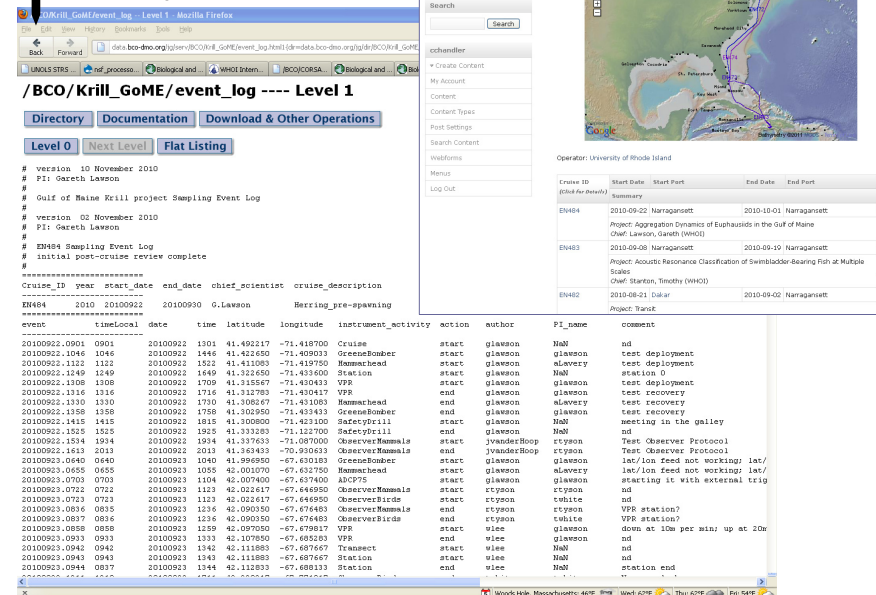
/BCO/Krill_GoME/event_log ---- Level 1 - Mozilla Firefox

File Edit View History Bookmarks Tools Help

Back Forward data.bco-dmo.org/jg/serv/BCO/Krill_GoME/event_log.html1{dir=data.bco-dmo.org/jg/dir/BCO/Krill_GoME/

UNOLS STRS nsf_processo... Biological and ... WHOI Intern... /BCO/CORSA... Biological and ... Biol

/BCO/Krill_GoME/event_log ---- Level 1

Directory Documentation Download & Other Operations

Level 0 Next Level Flat Listing

# version 10 November 2010
# PI: Gareth Lawson
#
# Gulf of Maine Krill project Sampling Event Log
#
# version 02 November 2010
# PI: Gareth Lawson
#
# EN484 Sampling Event Log
# initial post-cruise review complete
#
========================
Cruise_ID year start_date end_date chief_scientist cruise_description
------------------------
EN484 2010 20100922 20100930 G.Lawson Herring_pre-spawning
========================

| event | timeLocal | date | time | latitude | longitude | instrument_activity | action | author | PI_name | comment |
|---|---|---|---|---|---|---|---|---|---|---|
| 20100922.0901 | 0901 | 20100922 | 1301 | 41.492217 | -71.418700 | Cruise | start | glawson | NaN | nd |
| 20100922.1046 | 1046 | 20100922 | 1446 | 41.422650 | -71.409033 | GreeneBomber | start | glawson | glawson | test deployment |
| 20100922.1122 | 1122 | 20100922 | 1522 | 41.411083 | -71.419750 | Hammarhead | start | glawson | aLavery | test deployment |
| 20100922.1249 | 1249 | 20100922 | 1649 | 41.322650 | -71.433600 | Station | start | glawson | NaN | station 0 |
| 20100922.1308 | 1308 | 20100922 | 1709 | 41.315567 | -71.420433 | VPR | start | glawson | glawson | test deployment |
| 20100922.1316 | 1316 | 20100922 | 1716 | 41.312783 | -71.420417 | VPR | end | glawson | glawson | test recovery |
| 20100922.1330 | 1330 | 20100922 | 1730 | 41.308267 | -71.431083 | Hammarhead | end | glawson | aLavery | test recovery |
| 20100922.1358 | 1358 | 20100922 | 1758 | 41.302950 | -71.433433 | GreeneBomber | end | glawson | glawson | test recovery |
| 20100922.1415 | 1415 | 20100922 | 1815 | 41.300800 | -71.423100 | SafetyDrill | start | glawson | NaN | meeting in the galley |
| 20100922.1525 | 1525 | 20100922 | 1925 | 41.333283 | -71.122700 | SafetyDrill | end | glawson | NaN | nd |
| 20100922.1534 | 1934 | 20100922 | 1934 | 41.337633 | -71.087000 | ObserverMammals | start | jvanderHoop | rtyson | Test Observer Protocol |
| 20100922.1613 | 2013 | 20100922 | 2013 | 41.363433 | -70.930633 | ObserverMammals | end | jvanderHoop | rtyson | Test Observer Protocol |
| 20100923.0640 | 0640 | 20100923 | 1040 | 41.996950 | -67.630183 | GreeneBomber | start | glawson | glawson | lat/lon feed not working; lat/ |
| 20100923.0655 | 0655 | 20100923 | 1055 | 42.001070 | -67.632750 | Hammarhead | start | glawson | aLavery | lat/lon feed not working; lat/ |
| 20100923.0703 | 0703 | 20100923 | 1104 | 42.007400 | -67.637400 | ADCP75 | start | glawson | glawson | starting it with external trig |
| 20100923.0722 | 0722 | 20100923 | 1123 | 42.022617 | -67.646950 | ObserverMammals | start | rtyson | rtyson | nd |
| 20100923.0723 | 0723 | 20100923 | 1123 | 42.022617 | -67.646950 | ObserverBirds | start | rtyson | twhite | nd |
| 20100923.0836 | 0835 | 20100923 | 1236 | 42.090350 | -67.676483 | ObserverMammals | end | rtyson | rtyson | VPR station? |
| 20100923.0837 | 0836 | 20100923 | 1236 | 42.090350 | -67.676483 | ObserverBirds | end | rtyson | twhite | VPR station? |
| 20100923.0858 | 0858 | 20100923 | 1259 | 42.097050 | -67.679817 | VPR | start | glawson | glawson | down at 10m per min; up at 20m |
| 20100923.0933 | 0933 | 20100923 | 1333 | 42.107850 | -67.685283 | VPR | end | wlee | glawson | nd |
| 20100923.0942 | 0942 | 20100923 | 1342 | 42.111883 | -67.687667 | Transect | start | wlee | NaN | nd |
| 20100923.0943 | 0943 | 20100923 | 1343 | 42.111883 | -67.687667 | Station | end | wlee | NaN | nd |
| 20100923.0944 | 0837 | 20100923 | 1344 | 42.112833 | -67.688133 | Station | end | wlee | NaN | station end |

Search
Search

cchandler
▾ Create Content
My Account
Content
Content Types
Post Settings
Search Content
Webforms
Menus
Log Out

Google

Operator: University of Rhode Island

| Cruise ID (Click for Details) | Start Date | Start Port | End Date | End Port |
|---|---|---|---|---|
| | Summary | | | |
| EN484 | 2010-09-22 | Narragansett | 2010-10-01 | Narragansett |
| | Project: Aggregation Dynamics of Euphausiids in the Gulf of Maine Chief: Lawson, Gareth (WHOI) | | | |
| EN483 | 2010-09-08 | Narragansett | 2010-09-19 | Narragansett |
| | Project: Acoustic Resonance Classification of Swimbladder-Bearing Fish at Multiple Scales Chief: Stanton, Timothy (WHOI) | | | |
| EN482 | 2010-08-21 | Dakar | 2010-09-02 | Narragansett |
| | Project: Transit | | | |

Woods Hole, Massachusetts: 46°F Wed: 62°F Thu: 62°F Fri: 54°F